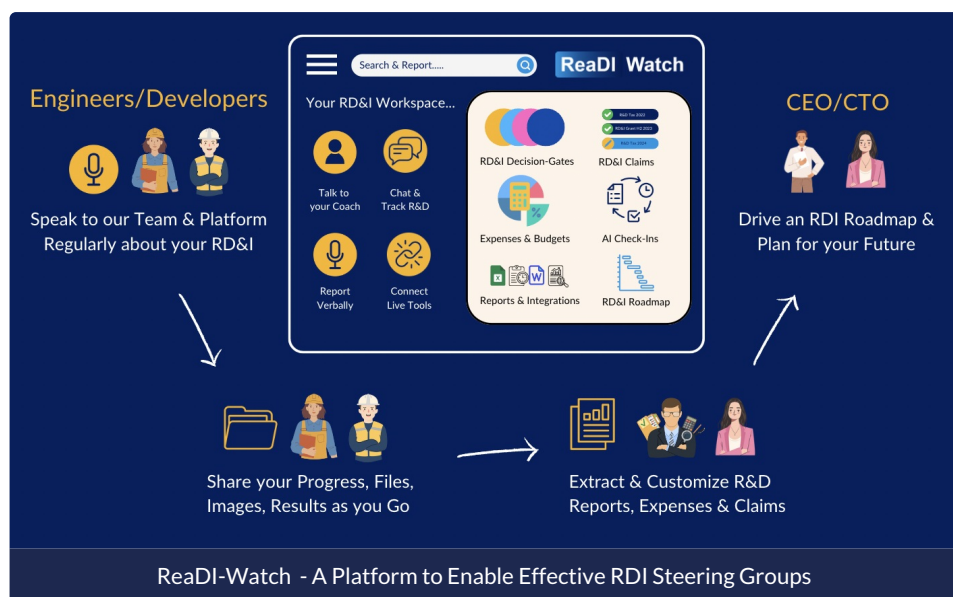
Engineers/Developers

Speak to our Team & Platform Regularly about your RD&I

Search & Report.....

ReaDI Watch

Your RD&I Workspace...

Talk to your Coach

Chat & Track R&D

Report Verbally

Connect Live Tools

RD&I Decision-Gates

R&D Tax 2022
RDI Grant H1 2023
R&D Tax 2024

RD&I Claims

Expenses & Budgets

AI Check-Ins

Reports & Integrations

RD&I Roadmap

CEO/CTO

Drive an RDI Roadmap & Plan for your Future

Share your Progress, Files, Images, Results as you Go

Extract & Customize R&D Reports, Expenses & Claims

ReaDI-Watch - A Platform to Enable Effective RDI Steering Groups